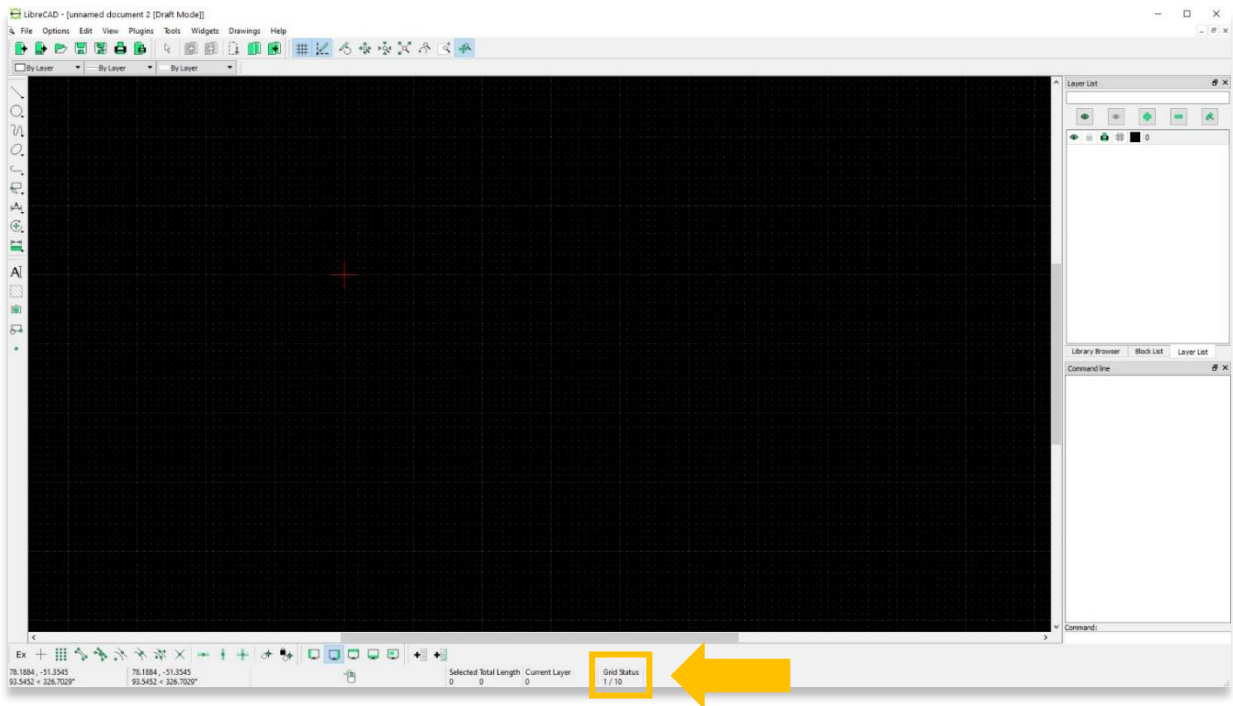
LibreCAD - [unnamed document 2 [Draft Mode]]

File Options Edit View Plugins Tools Widgets Drawings Help

By Layer
By Layer
By Layer

Layer List

0

Library Browser Block List Layer List

Command line

Command:

Ex

78.1884 , -51.3545
93.5452 < 326.7029°

78.1884 , -51.3545
93.5452 < 326.7029°

Selected Total Length
0 0

Current Layer
0

Grid Status
1 / 10